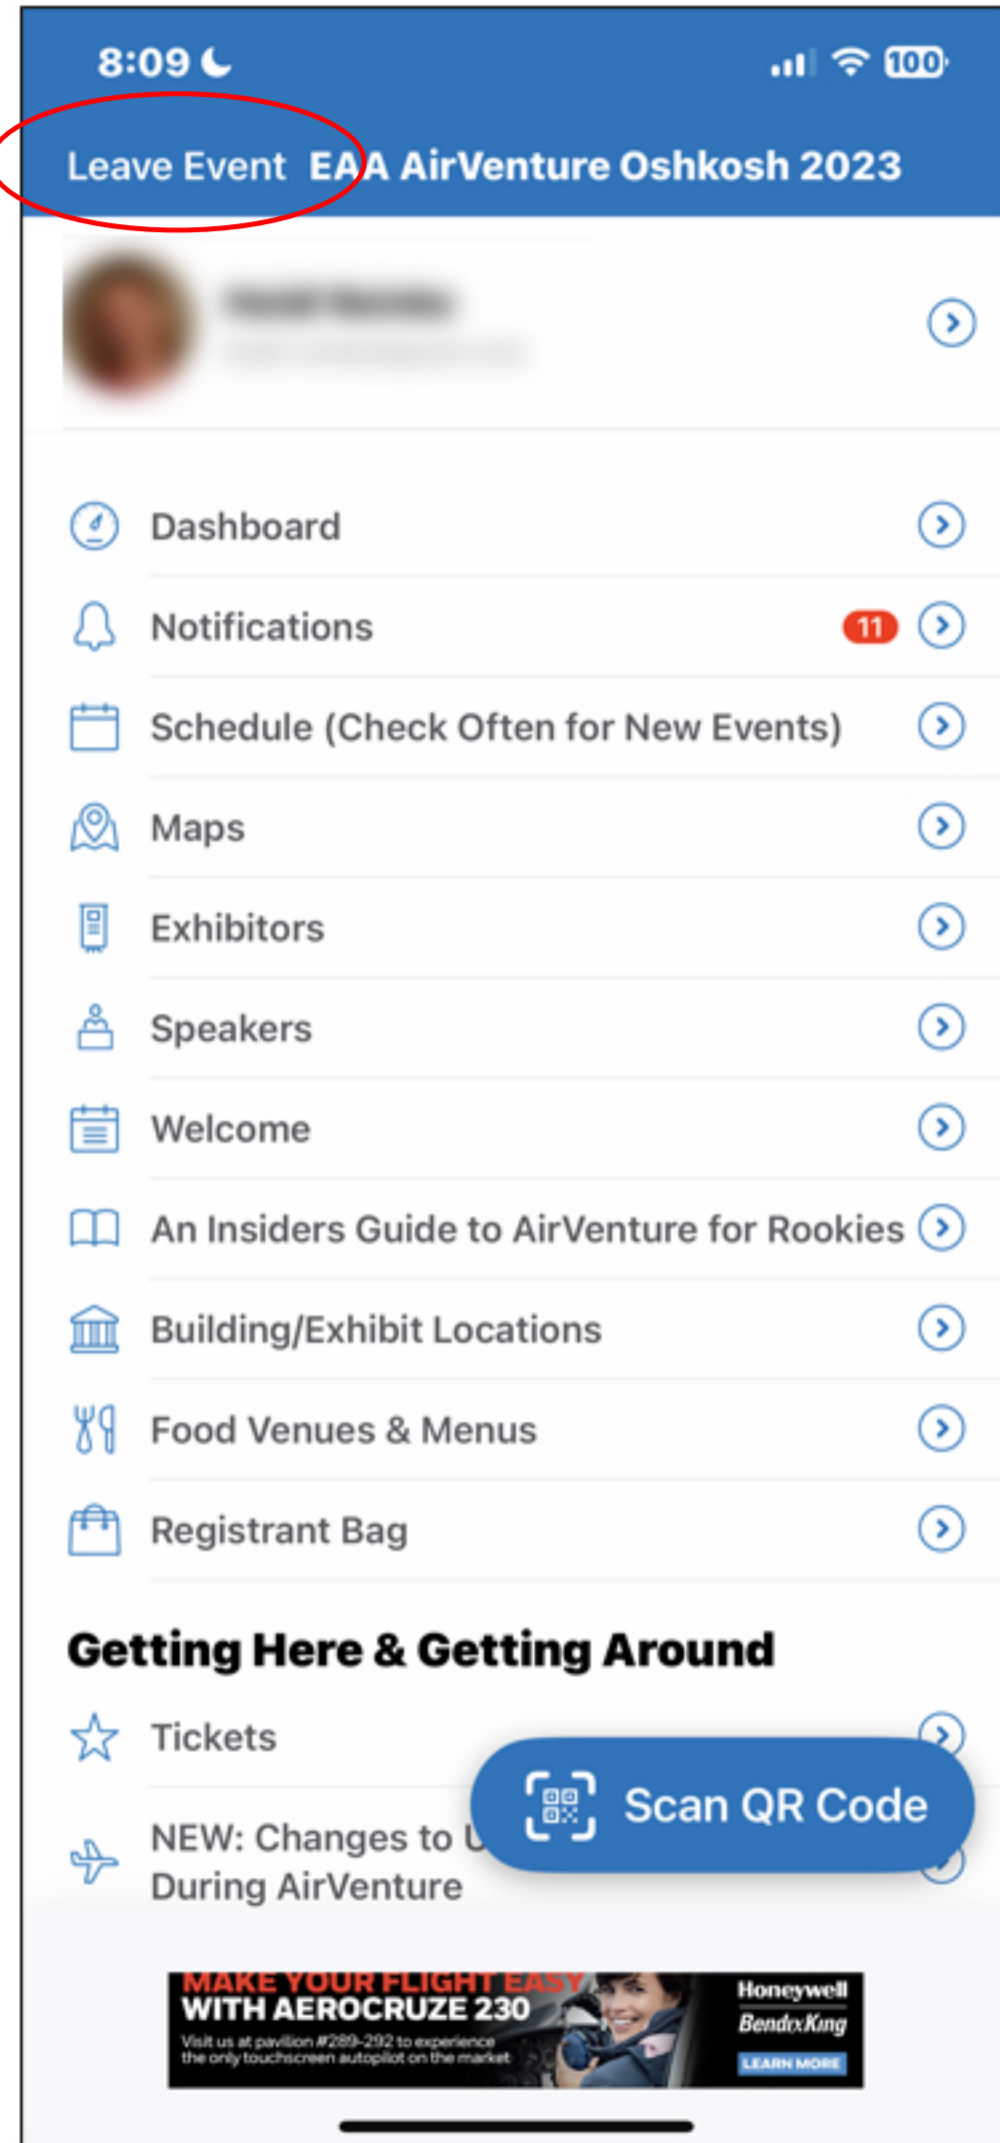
8:09

100

Leave Event EAA AirVenture Oshkosh 2023

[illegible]

Dashboard

Notifications 11

Schedule (Check Often for New Events)

Maps

Exhibitors

Speakers

Welcome

An Insiders Guide to AirVenture for Rookies

Building/Exhibit Locations

Food Venues & Menus

Registrant Bag

Getting Here & Getting Around

Tickets

NEW: Changes to U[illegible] During AirVenture

Scan QR Code

MAKE YOUR FLIGHT EASY WITH AEROCRUZE 230

Visit us at pavilion #289-292 to experience the only touchscreen autopilot on the market

Honeywell

BendixKing

LEARN MORE